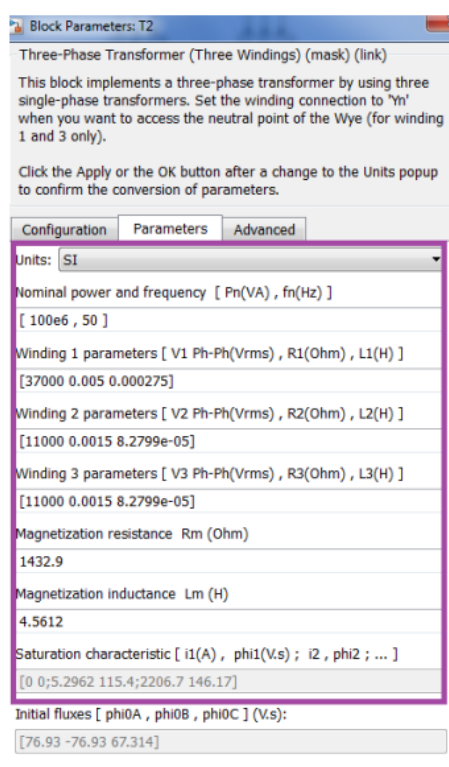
Block Parameters: T2

Three-Phase Transformer (Three Windings) (mask) (link)

This block implements a three-phase transformer by using three single-phase transformers. Set the winding connection to 'Yn' when you want to access the neutral point of the Wye (for winding 1 and 3 only).

Click the Apply or the OK button after a change to the Units popup to confirm the conversion of parameters.

Configuration | Parameters | Advanced

Units: SI

Nominal power and frequency [ Pn(VA) , fn(Hz) ]

[ 100e6 , 50 ]

Winding 1 parameters [ V1 Ph-Ph(Vrms) , R1(Ohm) , L1(H) ]

[37000 0.005 0.000275]

Winding 2 parameters [ V2 Ph-Ph(Vrms) , R2(Ohm) , L2(H) ]

[11000 0.0015 8.2799e-05]

Winding 3 parameters [ V3 Ph-Ph(Vrms) , R3(Ohm) , L3(H) ]

[11000 0.0015 8.2799e-05]

Magnetization resistance Rm (Ohm)

1432.9

Magnetization inductance Lm (H)

4.5612

Saturation characteristic [ i1(A) , phi1(V.s) ; i2 , phi2 ; ... ]

[0 0;5.2962 115.4;2206.7 146.17]

Initial fluxes [ phi0A , phi0B , phi0C ] (V.s):

[76.93 -76.93 67.314]